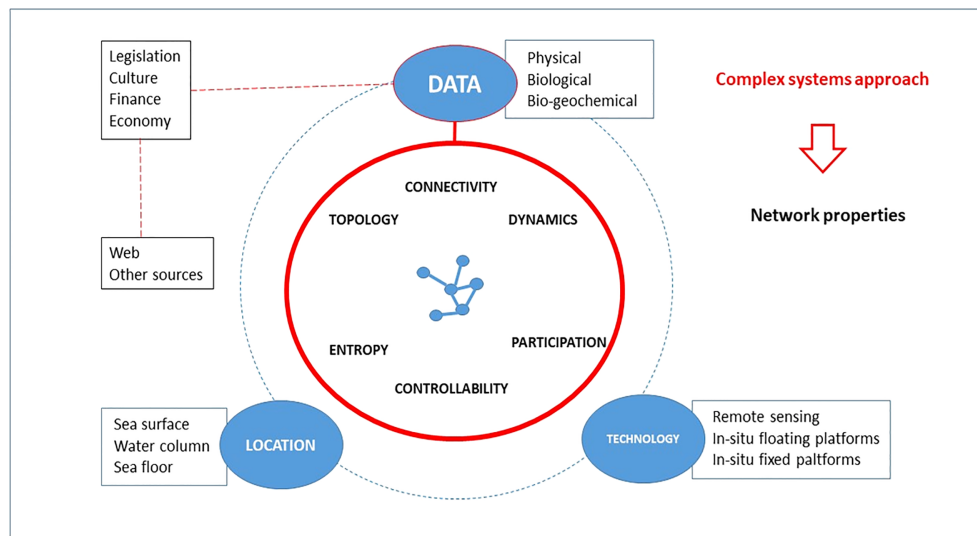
Legislation
Culture
Finance
Economy

DATA

Physical
Biological
Bio-geochemical

Complex systems approach

Network properties

Web
Other sources

CONNECTIVITY

TOPOLOGY

DYNAMICS

ENTROPY

PARTICIPATION

CONTROLLABILITY

Sea surface
Water column
Sea floor

LOCATION

TECHNOLOGY

Remote sensing
In-situ floating platforms
In-situ fixed paltforms